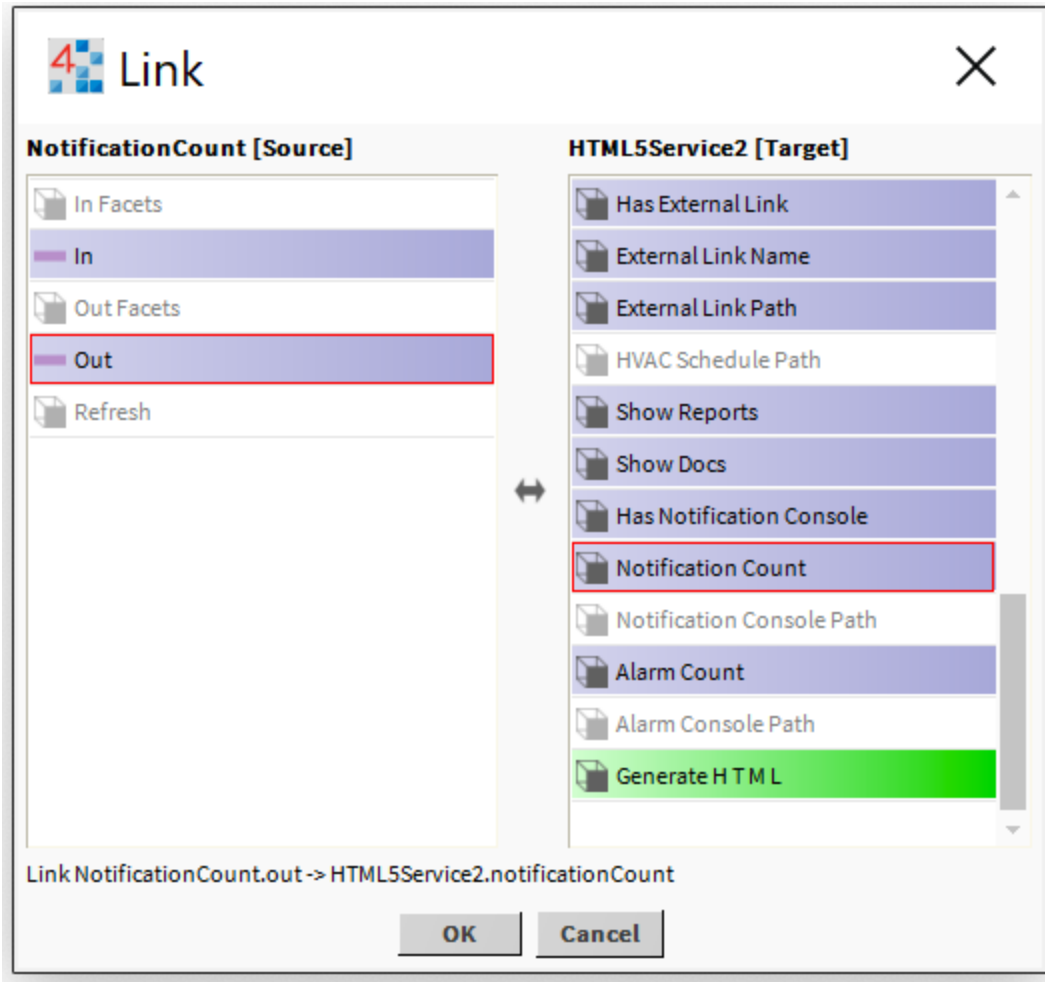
4 Link

NotificationCount [Source]

In Facets
In
Out Facets
Out
Refresh

HTML5Service2 [Target]

Has External Link
External Link Name
External Link Path
HVAC Schedule Path
Show Reports
Show Docs
Has Notification Console
Notification Count
Notification Console Path
Alarm Count
Alarm Console Path
Generate H T M L

Link NotificationCount.out -> HTML5Service2.notificationCount

OK Cancel